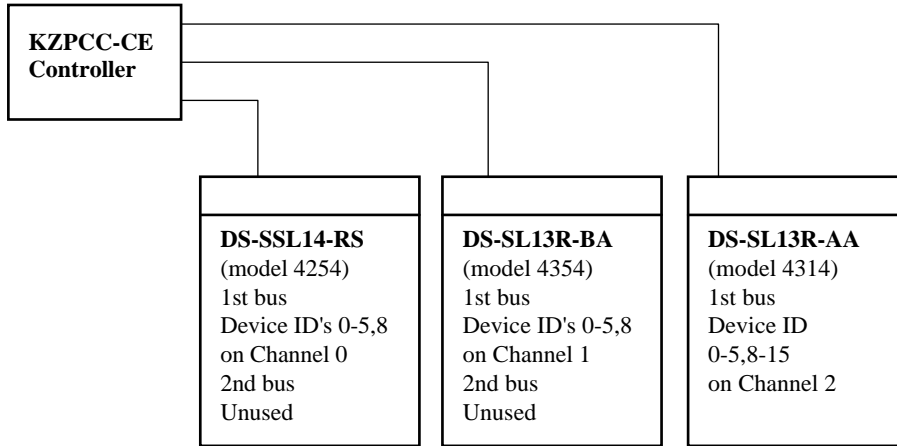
KZPCC-CE Controller

DS-SSL14-RS
(model 4254)
1st bus
Device ID's 0-5,8
on Channel 0
2nd bus
Unused

DS-SL13R-BA
(model 4354)
1st bus
Device ID's 0-5,8
on Channel 1
2nd bus
Unused

DS-SL13R-AA
(model 4314)
1st bus
Device ID
0-5,8-15
on Channel 2